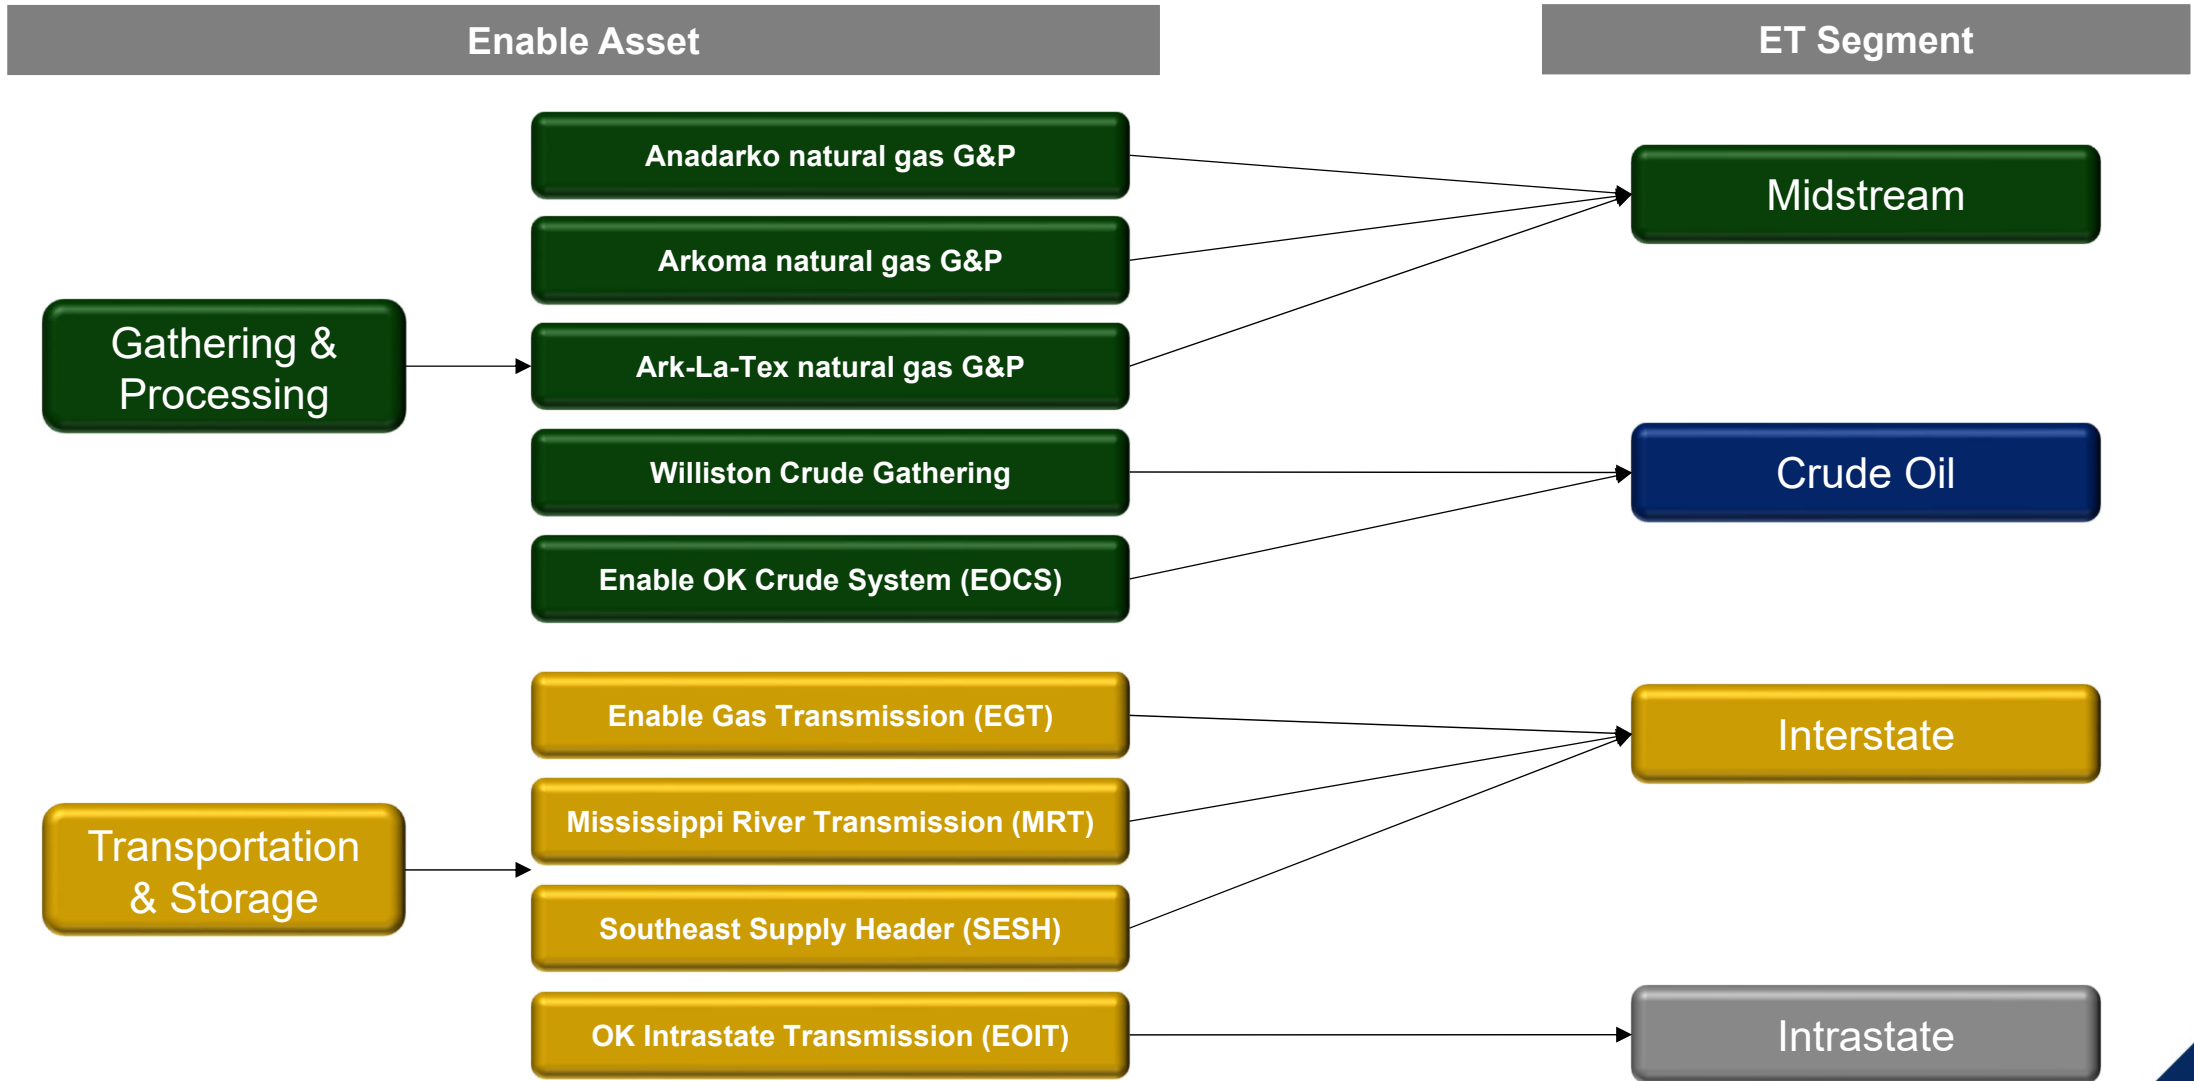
Enable Asset

ET Segment

Gathering & Processing

Anadarko natural gas G&P

Arkoma natural gas G&P

Ark-La-Tex natural gas G&P

Williston Crude Gathering

Enable OK Crude System (EOCS)

Midstream

Crude Oil

Transportation & Storage

Enable Gas Transmission (EGT)

Mississippi River Transmission (MRT)

Southeast Supply Header (SESH)

OK Intrastate Transmission (EOIT)

Interstate

Intrastate